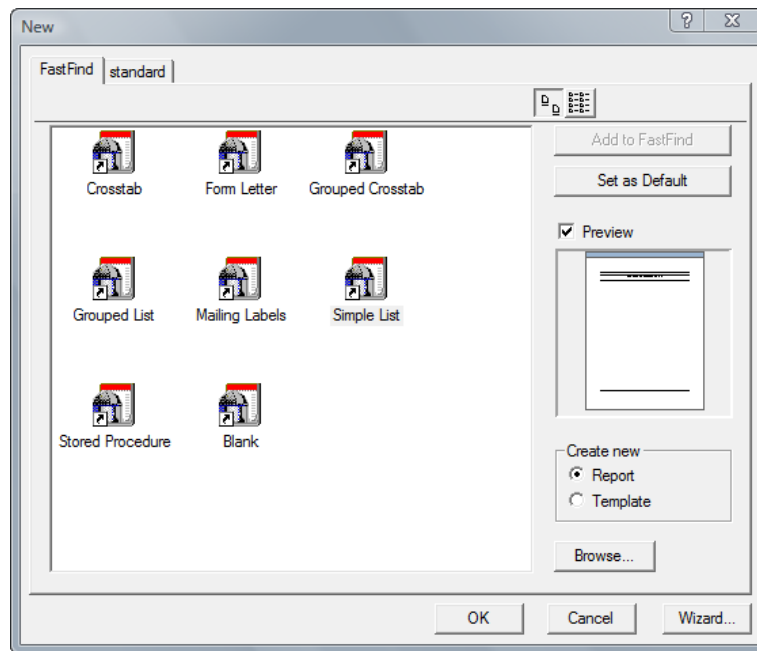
New

?

FastFind

standard

Crosstab

Form Letter

Grouped Crosstab

Grouped List

Mailing Labels

Simple List

Stored Procedure

Blank

Add to FastFind

Set as Default

Preview

Create new

Report

Template

Browse...

OK

Cancel

Wizard...